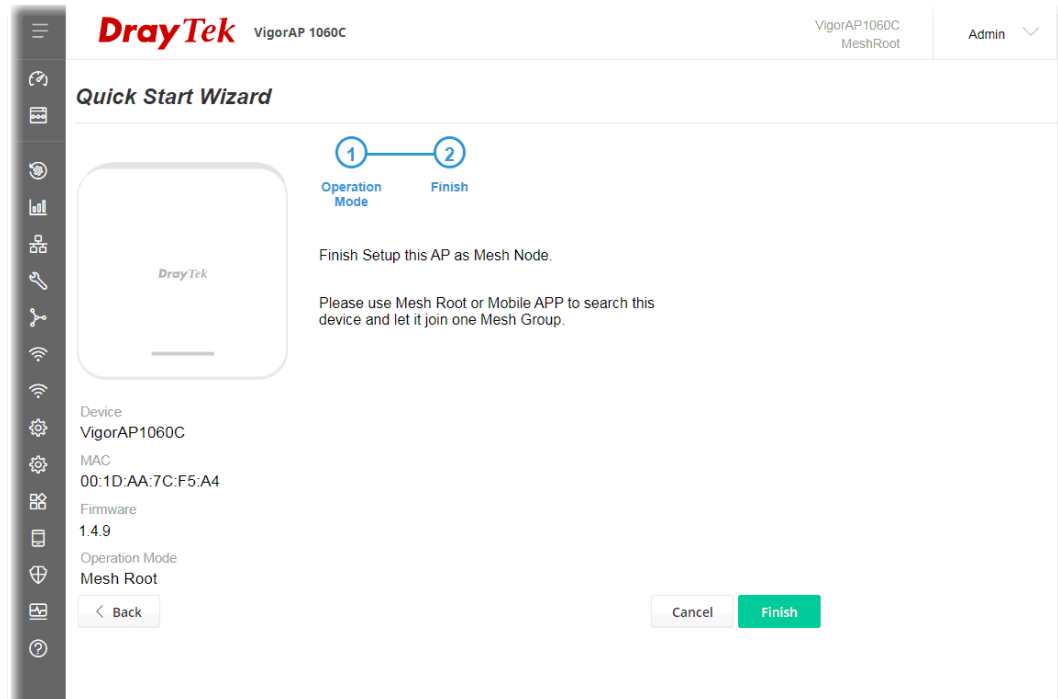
DrayTek VigorAP 1060C

VigorAP1060C
MeshRoot

Admin

Quick Start Wizard

1
Operation Mode

2
Finish

DrayTek

Finish Setup this AP as Mesh Node.

Please use Mesh Root or Mobile APP to search this device and let it join one Mesh Group.

Device
VigorAP1060C
MAC
00:1D:AA:7C:F5:A4
Firmware
1.4.9
Operation Mode
Mesh Root

< Back

Cancel

Finish